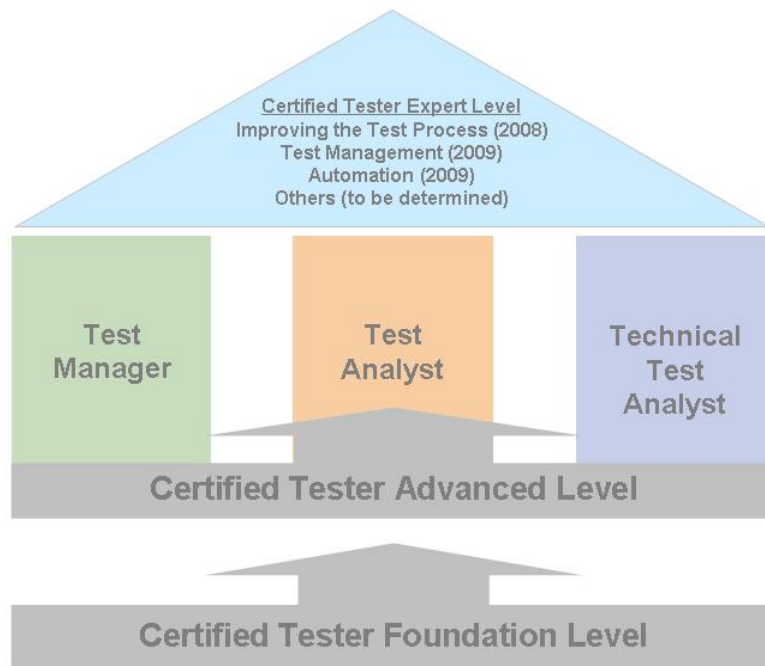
Certified Tester Expert Level
Improving the Test Process (2008)
Test Management (2009)
Automation (2009)
Others (to be determined)

Test Manager

Test Analyst

Technical Test Analyst

Certified Tester Advanced Level

Certified Tester Foundation Level